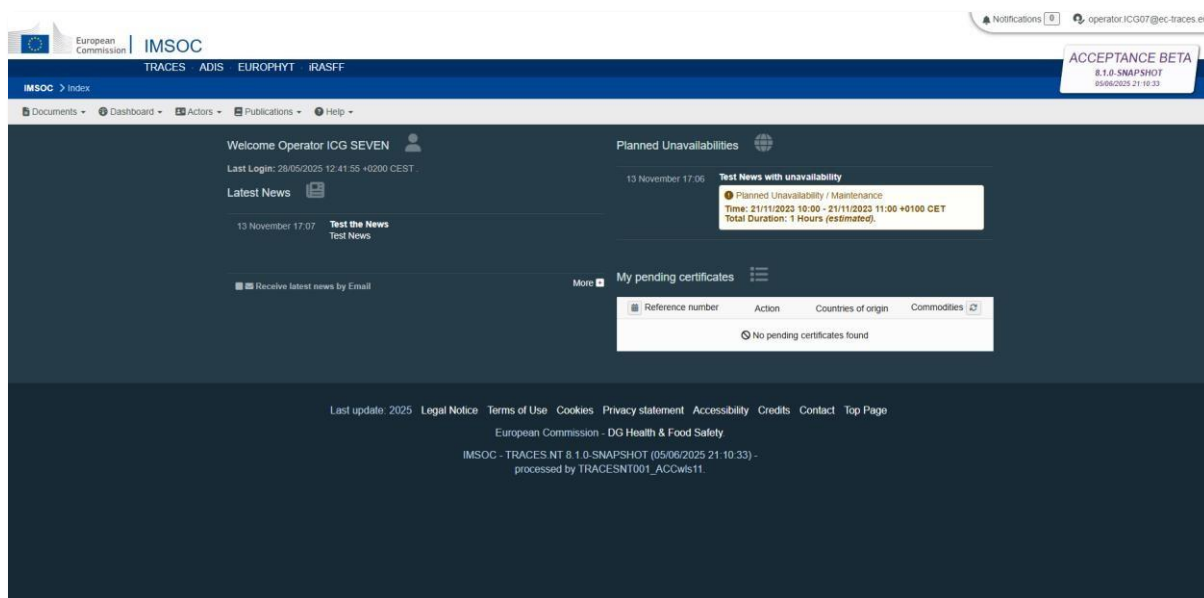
Notifications 0 operator.ICG07@ec-traces.e

European Commission | IMSOC

TRACES ADIS EUROPHYT iRASFF

ACCEPTANCE BETA
8.1.0-SNAPSHOT
05/06/2025 21:10:33

IMSOC > Index

Documents ▾ Dashboard ▾ Actors ▾ Publications ▾ Help ▾

Welcome Operator ICG SEVEN

Last Login: 28/05/2025 12:41:55 +0200 CEST

Latest News

13 November 17:07 Test the News
Test News

Receive latest news by Email

More

Planned Unavailabilities

13 November 17:06 Test News with unavailability

Planned Unavailability / Maintenance
Time: 21/11/2023 10:00 - 21/11/2023 11:00 +0100 CET
Total Duration: 1 Hours (estimated).

My pending certificates

| Reference number | Action | Countries of origin | Commodities |
|---|---|---|---|
| No pending certificates found | | | |

Last update: 2025 Legal Notice Terms of Use Cookies Privacy statement Accessibility Credits Contact Top Page

European Commission - DG Health & Food Safety

IMSOC - TRACES.NT 8.1.0-SNAPSHOT (05/06/2025 21:10:33) - processed by TRACESNT001_ACCwls11.